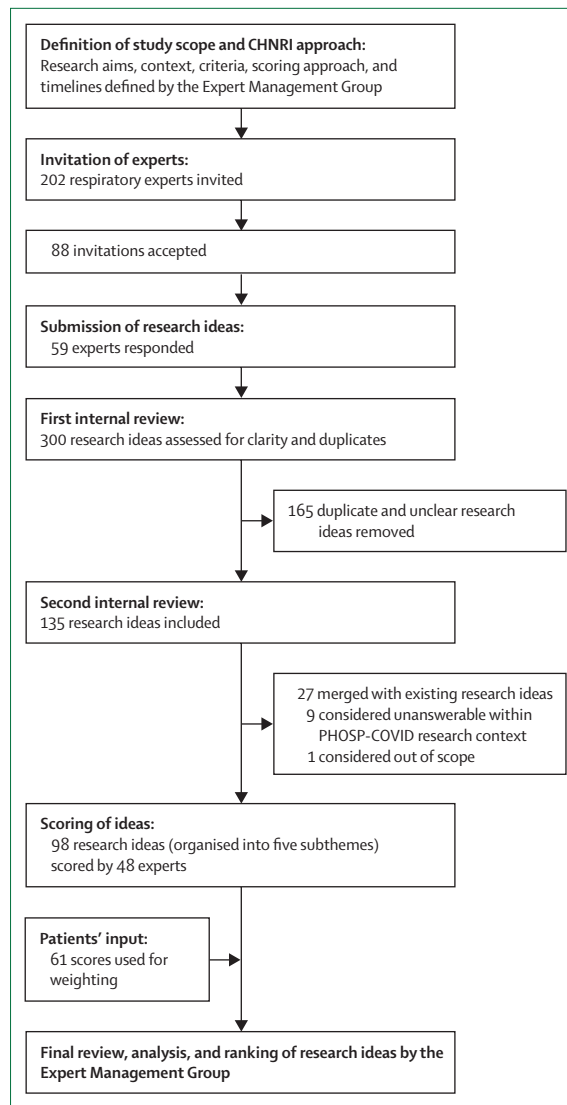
**Definition of study scope and CHNRI approach:**
Research aims, context, criteria, scoring approach, and timelines defined by the Expert Management Group

**Invitation of experts:**
202 respiratory experts invited

88 invitations accepted

**Submission of research ideas:**
59 experts responded

**First internal review:**
300 research ideas assessed for clarity and duplicates

165 duplicate and unclear research ideas removed

**Second internal review:**
135 research ideas included

27 merged with existing research ideas
9 considered unanswerable within PHOSP-COVID research context
1 considered out of scope

**Scoring of ideas:**
98 research ideas (organised into five subthemes) scored by 48 experts

**Patients' input:**
61 scores used for weighting

**Final review, analysis, and ranking of research ideas by the Expert Management Group**